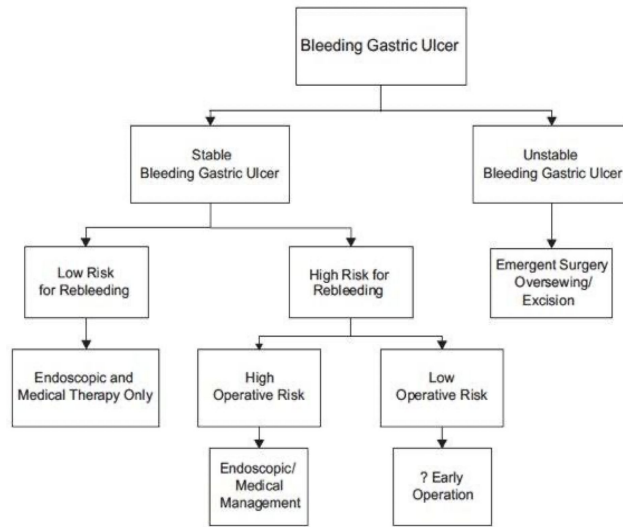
Bleeding Gastric Ulcer

Stable
Bleeding Gastric Ulcer

Unstable
Bleeding Gastric Ulcer

Low Risk
for Rebleeding

High Risk for
Rebleeding

Emergent Surgery
Oversewing/
Excision

Endoscopic and
Medical Therapy Only

High
Operative Risk

Low
Operative Risk

Endoscopic/
Medical
Management

? Early
Operation